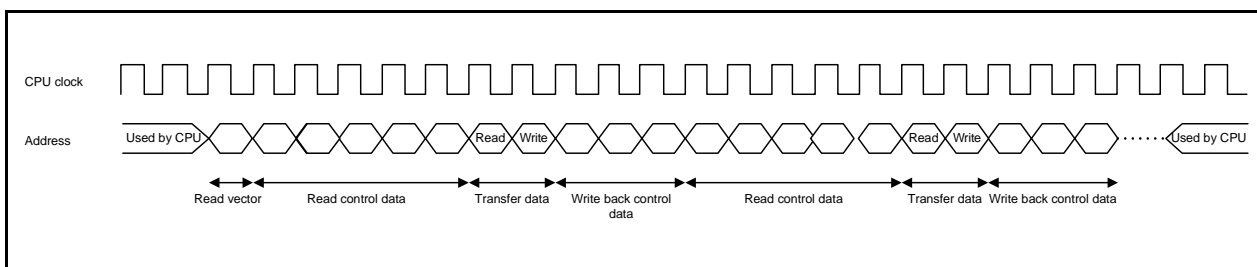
CPU clock

Address

Used by CPU

Read

Write

Read

Write

Used by CPU

Read vector

Read control data

Transfer data

Write back control data

Read control data

Transfer data

Write back control data